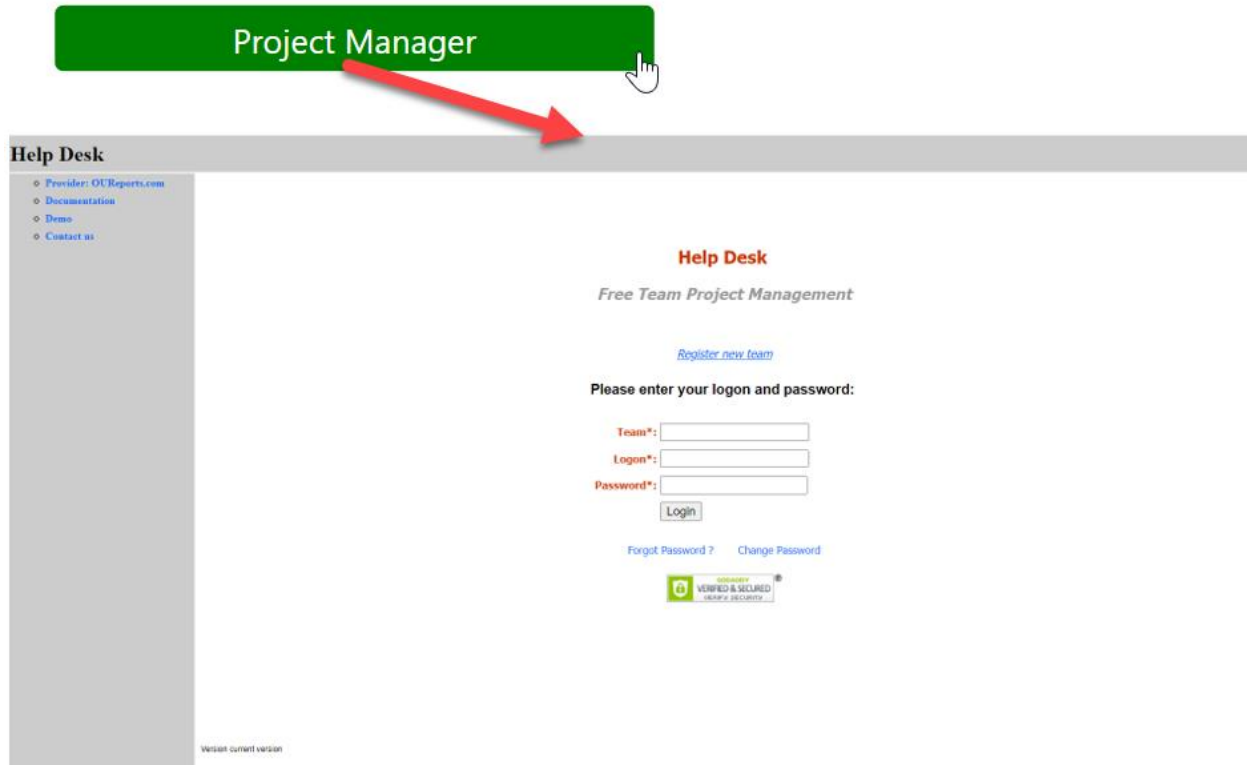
Project Manager

Help Desk

- Provider: OUReports.com
- Documentation
- Demo
- Contact us

Help Desk

Free Team Project Management

Register new team

Please enter your logon and password:

Team*:

Logon*:

Password*:

Login

Forgot Password ? Change Password

GODADDY VERIFIED & SECURED VERIFY SECURITY

Version current version